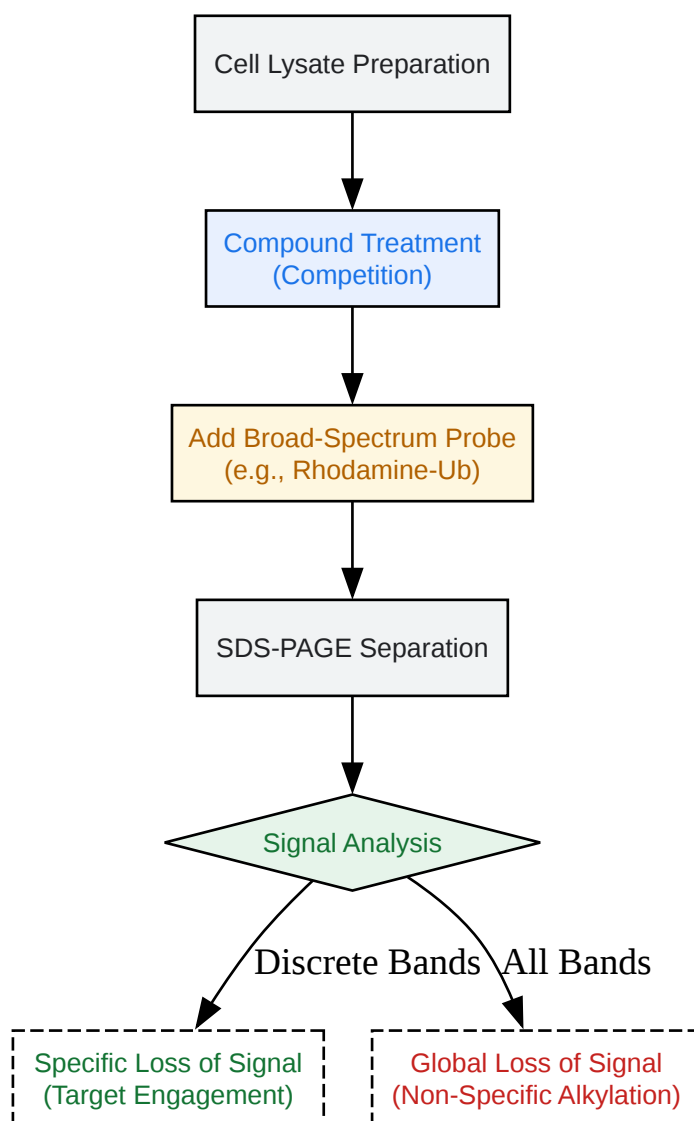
Cell Lysate Preparation

Compound Treatment (Competition)

Add Broad-Spectrum Probe (e.g., Rhodamine-Ub)

SDS-PAGE Separation

Signal Analysis

Discrete Bands

All Bands

Specific Loss of Signal (Target Engagement)

Global Loss of Signal (Non-Specific Alkylation)